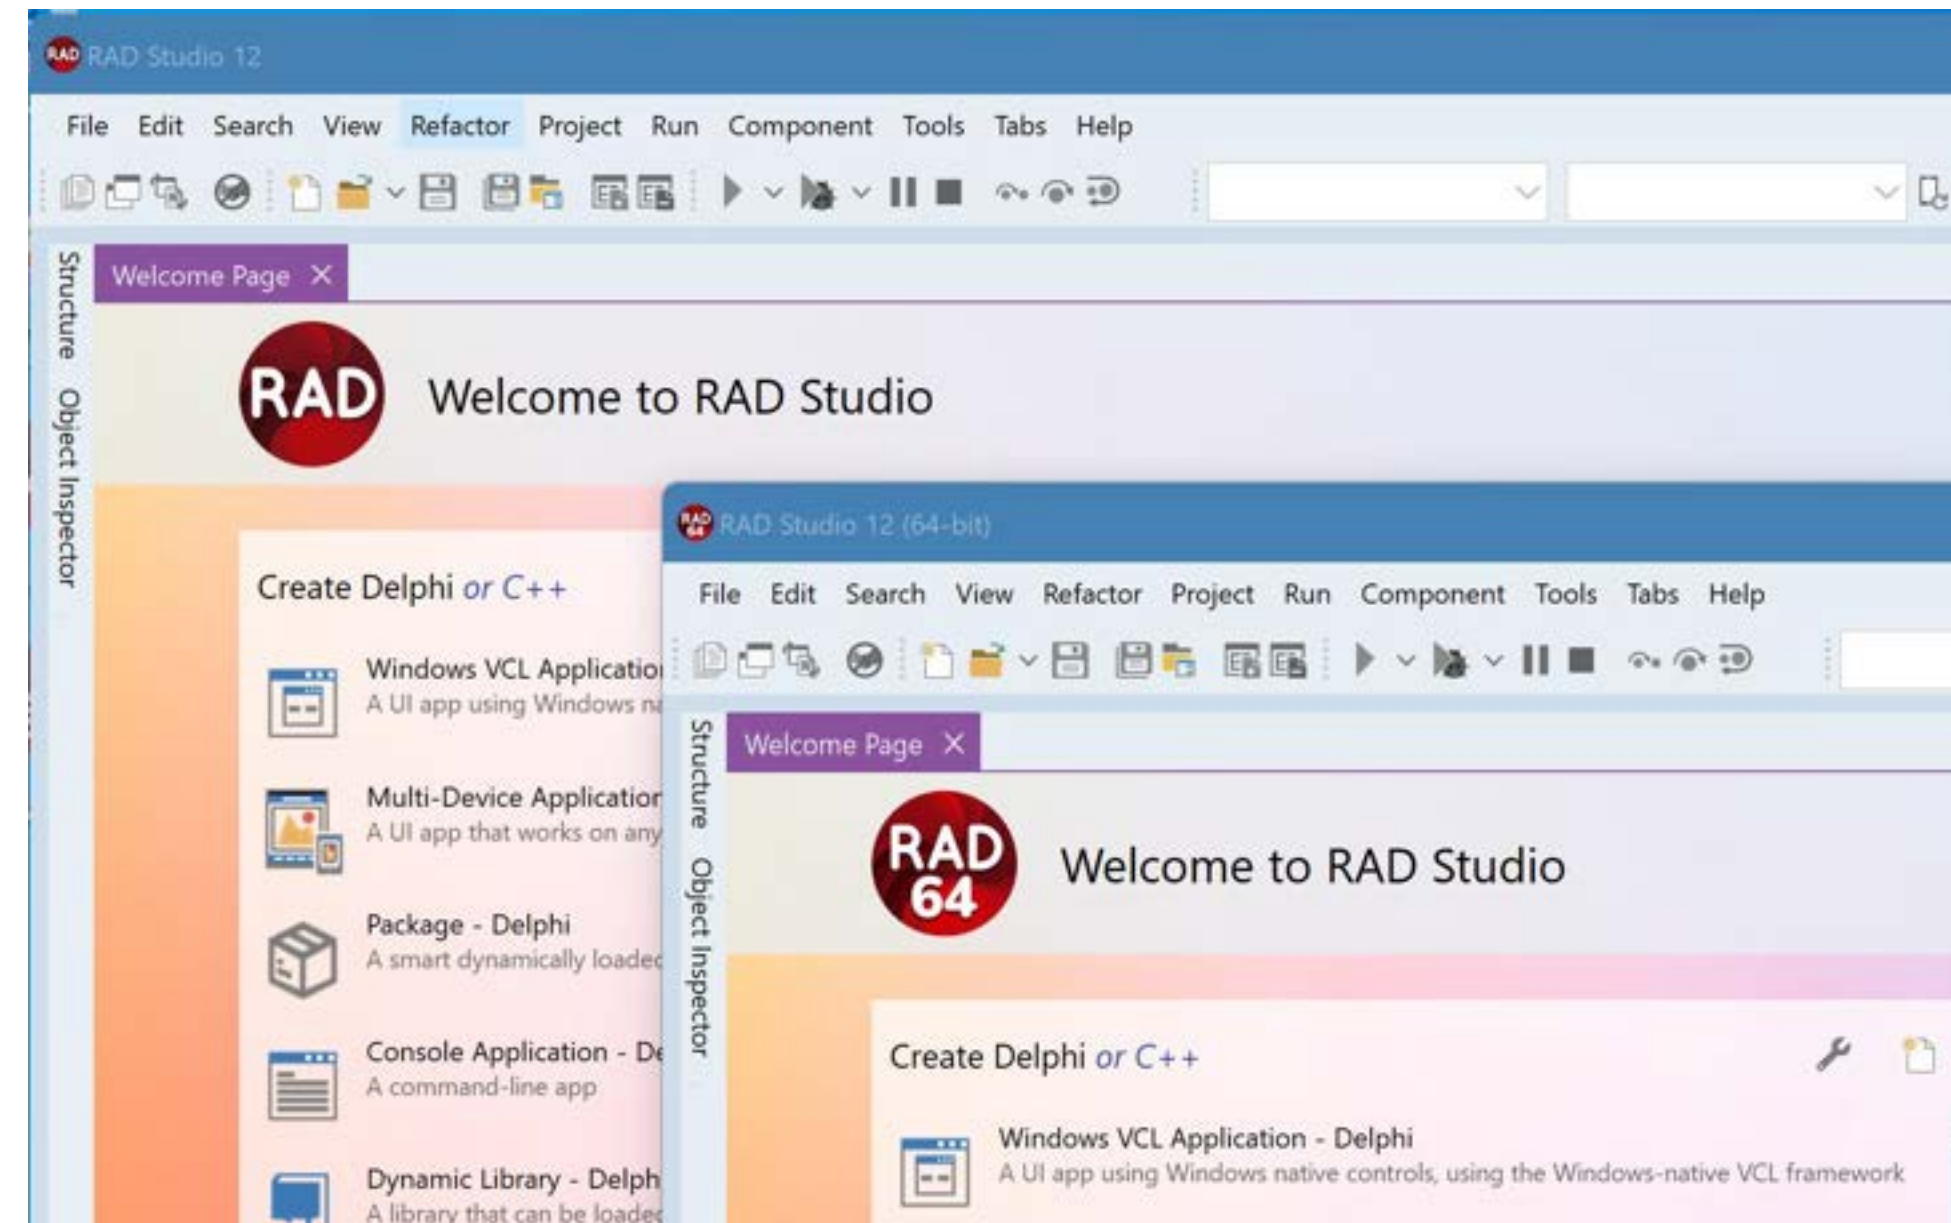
RAD Studio 12

File Edit Search View Refactor Project Run Component Tools Tabs Help

Structure Object Inspector

Welcome Page ×

RAD

Welcome to RAD Studio

Create Delphi or C++

Windows VCL Applicatio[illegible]
A UI app using Windows n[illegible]

Multi-Device Application
A UI app that works on any

Package - Delphi
A smart dynamically loade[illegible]

Console Application - De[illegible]
A command-line app

Dynamic Library - Delph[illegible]
A library that can be loade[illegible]

RAD Studio 12 (64-bit)

File Edit Search View Refactor Project Run Component Tools Tabs Help

Structure Object Inspector

Welcome Page ×

RAD 64

Welcome to RAD Studio

Create Delphi or C++

Windows VCL Application - Delphi
A UI app using Windows native controls, using the Windows-native VCL framework